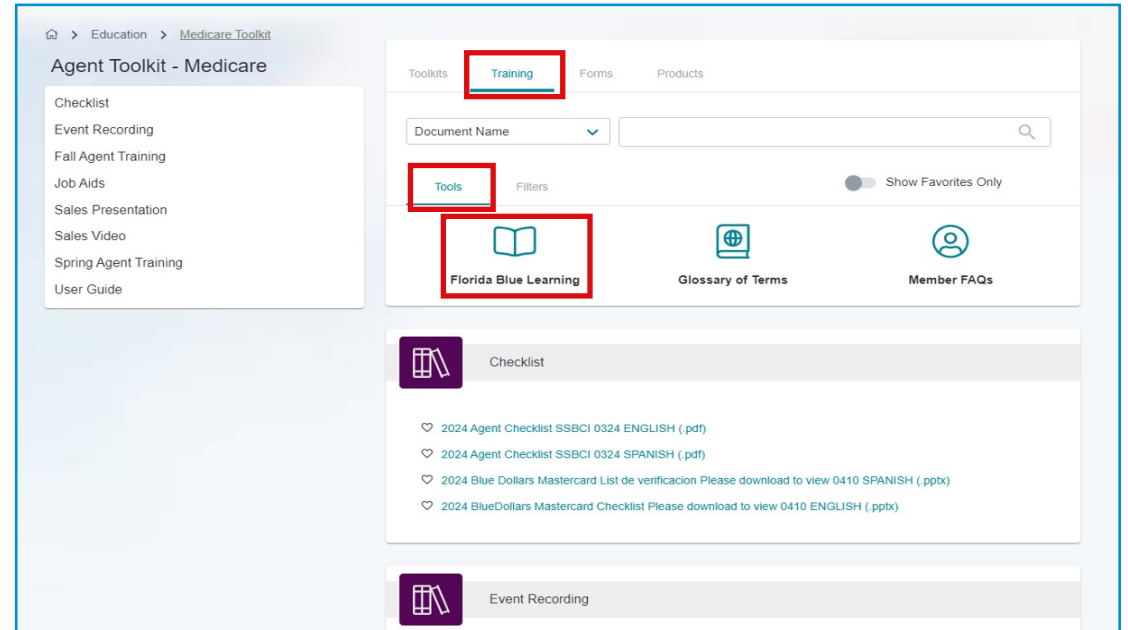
> Education > Medicare Toolkit

Agent Toolkit - Medicare

Checklist
Event Recording
Fall Agent Training
Job Aids
Sales Presentation
Sales Video
Spring Agent Training
User Guide

Toolkits Training Forms Products

Document Name

Tools Filters

Show Favorites Only

Florida Blue Learning

Glossary of Terms

Member FAQs

Checklist

2024 Agent Checklist SSBCI 0324 ENGLISH (.pdf)

2024 Agent Checklist SSBCI 0324 SPANISH (.pdf)

2024 Blue Dollars Mastercard List de verificacion Please download to view 0410 SPANISH (.pptx)

2024 BlueDollars Mastercard Checklist Please download to view 0410 ENGLISH (.pptx)

Event Recording